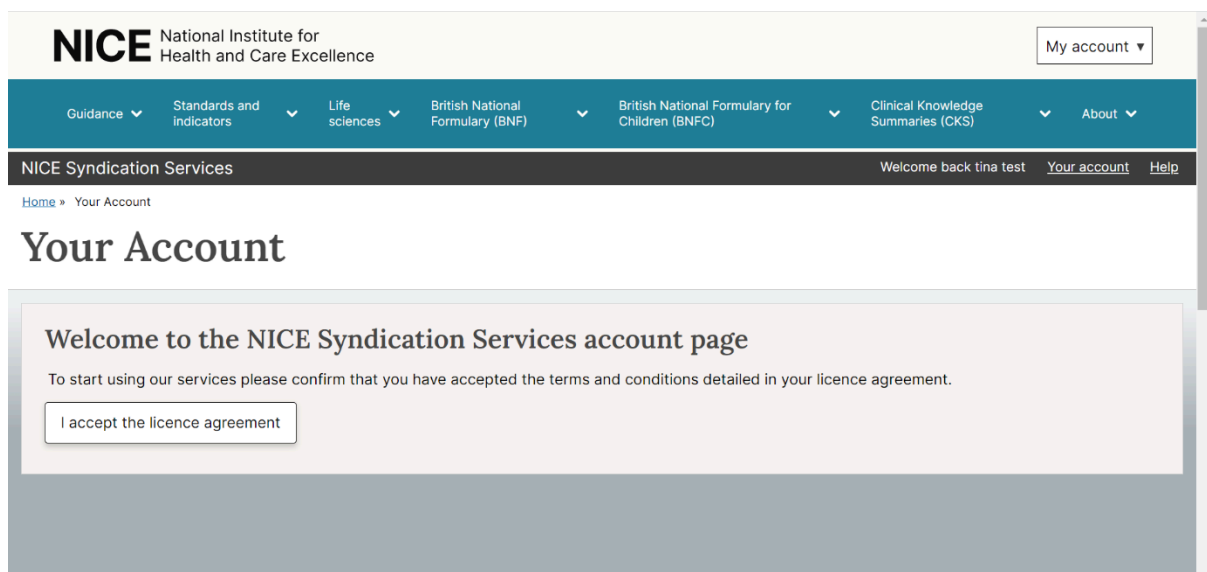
NICE National Institute for Health and Care Excellence

My account ▾

Guidance
Standards and indicators
Life sciences
British National Formulary (BNF)
British National Formulary for Children (BNFC)
Clinical Knowledge Summaries (CKS)
About

NICE Syndication Services

Welcome back tina test
Your account
Help

Home » Your Account

Your Account

Welcome to the NICE Syndication Services account page

To start using our services please confirm that you have accepted the terms and conditions detailed in your licence agreement.

I accept the licence agreement